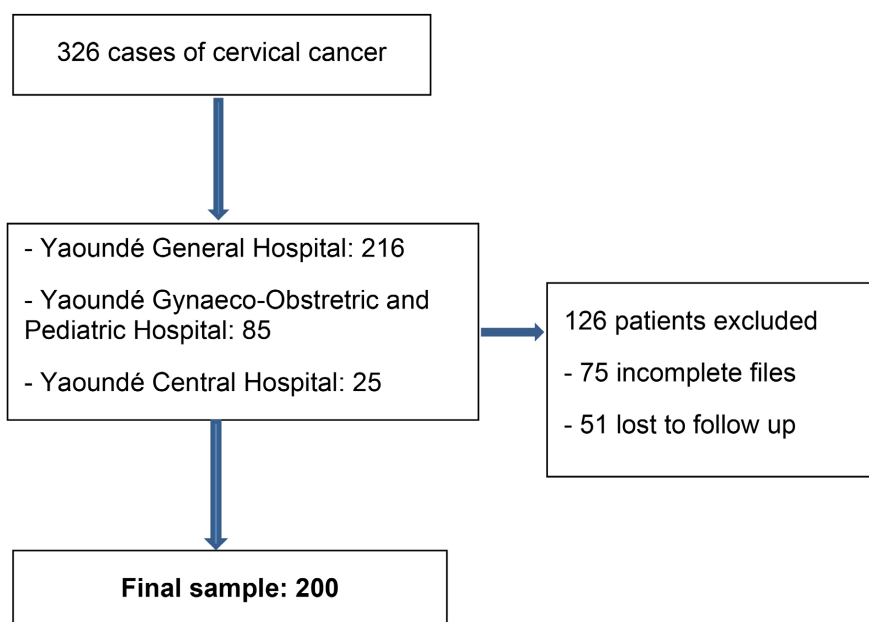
326 cases of cervical cancer

- Yaoundé General Hospital: 216

- Yaoundé Gynaeco-Obstretric and Pediatric Hospital: 85

- Yaoundé Central Hospital: 25

126 patients excluded

- 75 incomplete files

- 51 lost to follow up

**Final sample: 200**